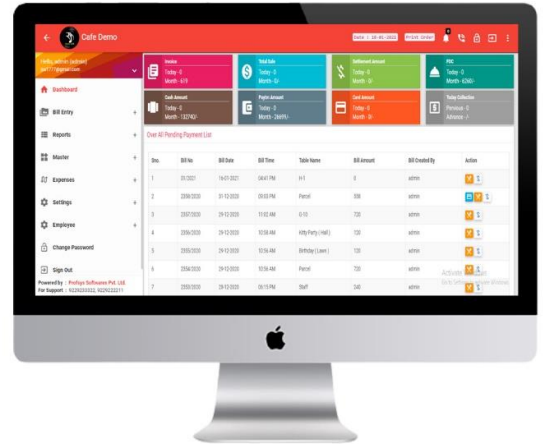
Cafe Demo

Date : 16-01-2021 Print Order

Invoice
Today - 0
Month - 879

Total Sale
Today - 0
Month - 0/-

Settlement Amount
Today - 0
Month - 0/-

KOT
Today - 0
Month - 6260

Cash Amount
Today - 0
Month - 32740/-

Paytm Amount
Today - 0
Month - 26695/-

Card Amount
Today - 0
Month - 0/-

Today Collection
Previous - 0
Advance - /-

Dashboard
Bill Entry
Reports
Master
Expenses
Settings
Employee
Change Password
Sign Out

Powered by : Prathyo Software Pvt. Ltd.
For Support : 9220233022, 9220233211

Over All Pending Payment List

| Sno. | Bill No | Bill Date | Bill Time | Table Name | Bill Amount | Bill Created By | Action |
|---|---|---|---|---|---|---|---|
| 1 | 01/2021 | 16-01-2021 | 04:41 PM | H-1 | 0 | admin | |
| 2 | 2308/2020 | 31-12-2020 | 09:03 PM | Parcel | 308 | admin | |
| 3 | 2307/2020 | 29-12-2020 | 11:02 AM | G-10 | 720 | admin | |
| 4 | 2306/2020 | 29-12-2020 | 10:58 AM | Kitty Party ( Hall ) | 720 | admin | |
| 5 | 2305/2020 | 29-12-2020 | 10:56 AM | Birthday ( Lawn ) | 720 | admin | |
| 6 | 2304/2020 | 29-12-2020 | 10:56 AM | Parcel | 720 | admin | |
| 7 | 2303/2020 | 29-12-2020 | 09:15 PM | Staff | 340 | admin | |

Activate Windows
Go to Settings to activate Windows.